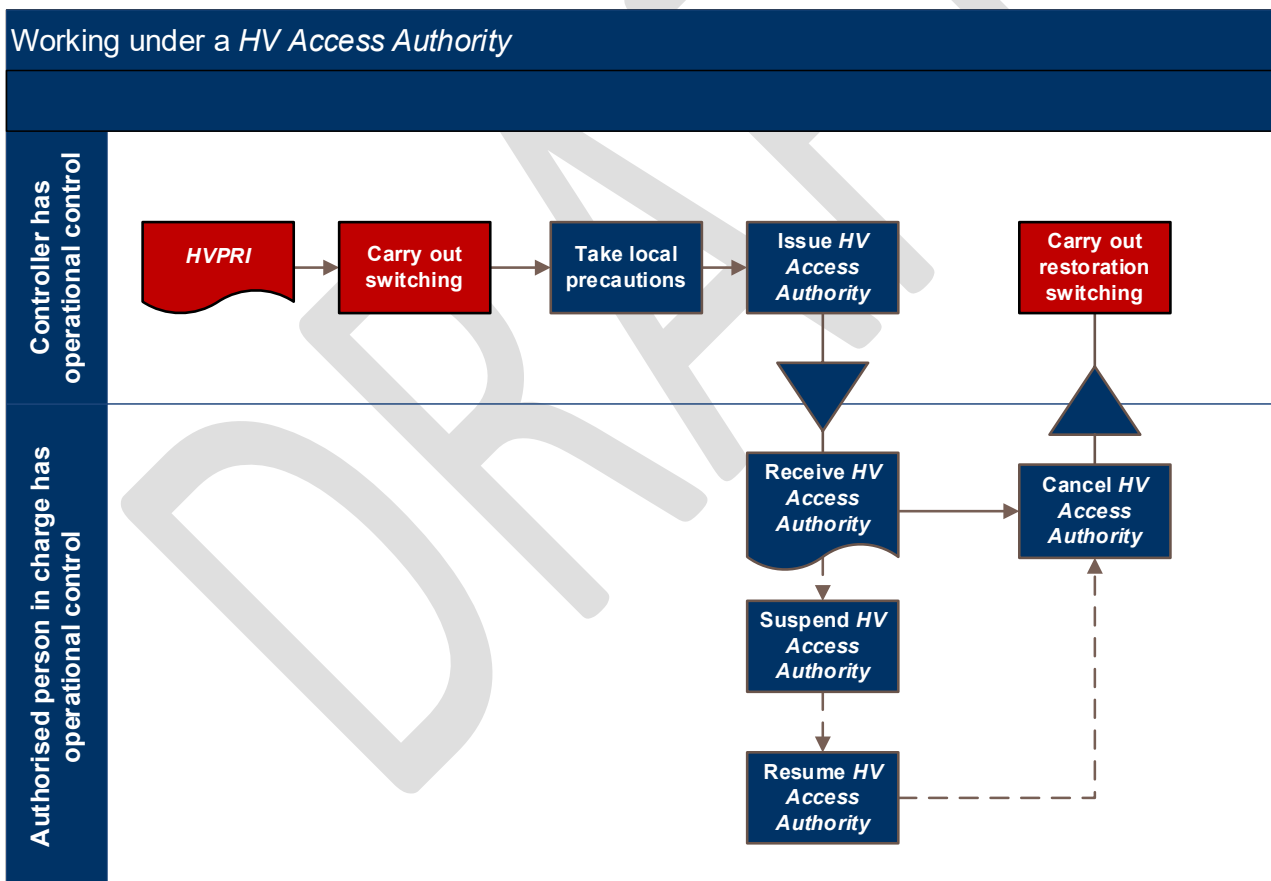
Working under a *HV Access Authority*

Controller has operational control

*HVPRI*

Carry out switching

Take local precautions

Issue *HV Access Authority*

Carry out restoration switching

Authorised person in charge has operational control

Receive *HV Access Authority*

Cancel *HV Access Authority*

Suspend *HV Access Authority*

Resume *HV Access Authority*

DRAFT